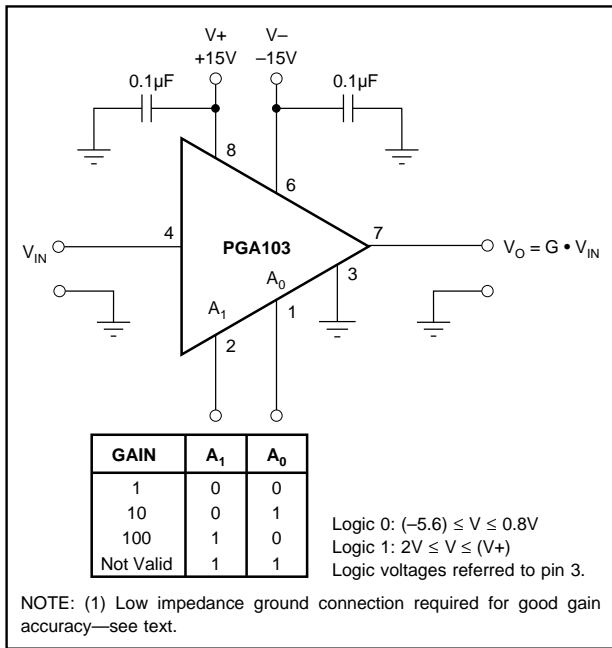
V+
+15V

V–
–15V

0.1μF

0.1μF

8

6

$V_{IN}$

4

PGA103

7

$V_O = G \bullet V_{IN}$

3

$A_0$

$A_1$

1

2

| GAIN | $A_1$ | $A_0$ |
|---|---|---|
| 1 | 0 | 0 |
| 10 | 0 | 1 |
| 100 | 1 | 0 |
| Not Valid | 1 | 1 |

Logic 0: $(-5.6) \leq V \leq 0.8V$
Logic 1: $2V \leq V \leq (V+)$
Logic voltages referred to pin 3.

NOTE: (1) Low impedance ground connection required for good gain accuracy—see text.